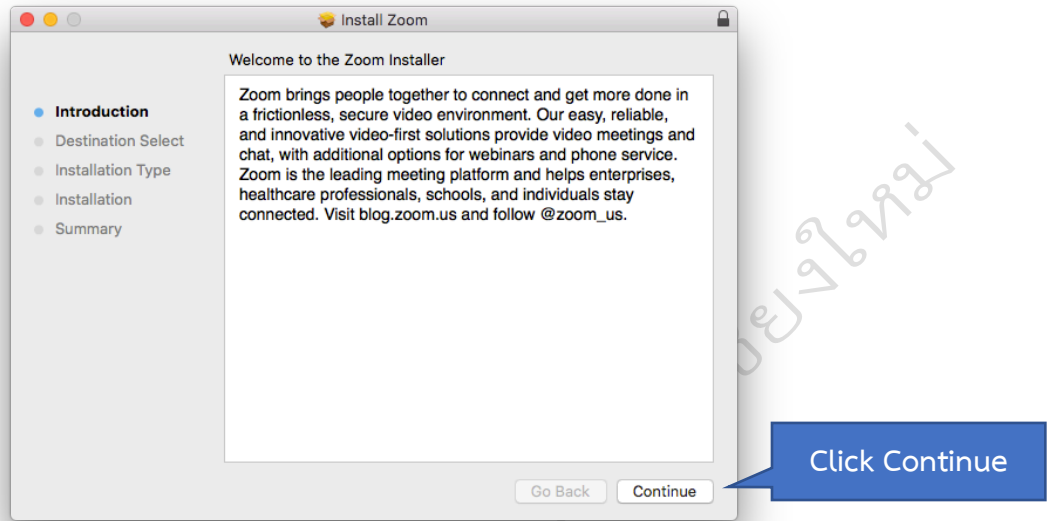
Install Zoom

Welcome to the Zoom Installer

Introduction
Destination Select
Installation Type
Installation
Summary

Zoom brings people together to connect and get more done in a frictionless, secure video environment. Our easy, reliable, and innovative video-first solutions provide video meetings and chat, with additional options for webinars and phone service. Zoom is the leading meeting platform and helps enterprises, healthcare professionals, schools, and individuals stay connected. Visit blog.zoom.us and follow @zoom_us.

Go Back
Continue

Click Continue

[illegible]เชียงใหม่